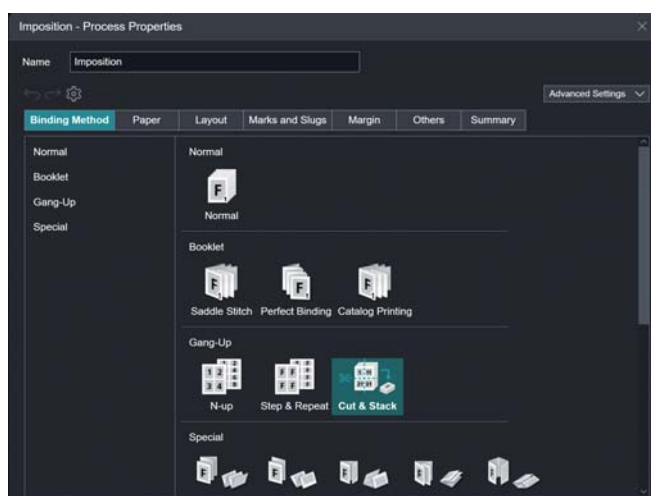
Imposition - Process Properties

Name Imposition

Advanced Settings

Binding Method | Paper | Layout | Marks and Slugs | Margin | Others | Summary

Normal
Booklet
Gang-Up
Special

Normal

F

Normal

Booklet

F F F

Saddle Stitch Perfect Binding Catalog Printing

Gang-Up

1 2 3 4

N-up Step & Repeat Cut & Stack

Special

F F F F F